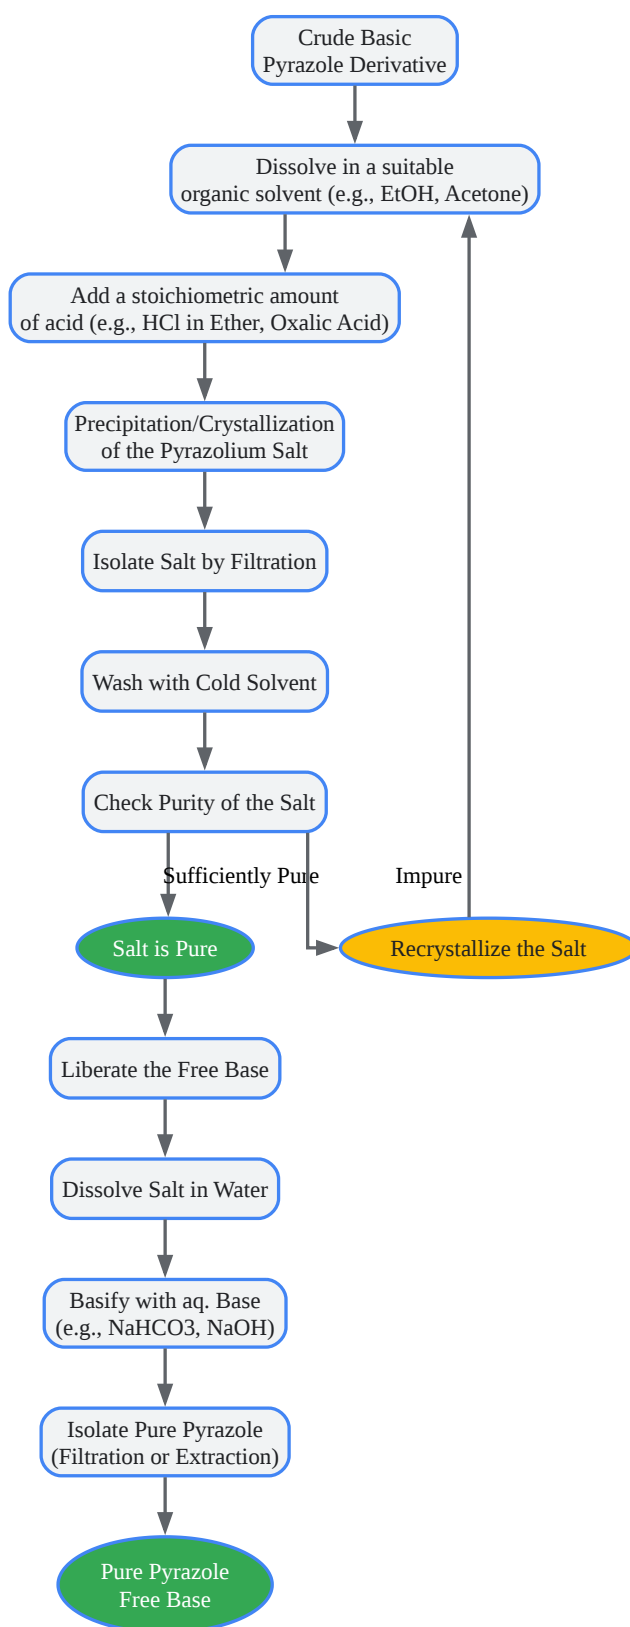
Crude Basic Pyrazole Derivative

Dissolve in a suitable organic solvent (e.g., EtOH, Acetone)

Add a stoichiometric amount of acid (e.g., HCl in Ether, Oxalic Acid)

Precipitation/Crystallization of the Pyrazolium Salt

Isolate Salt by Filtration

Wash with Cold Solvent

Check Purity of the Salt

Sufficiently Pure

Impure

Salt is Pure

Recrystallize the Salt

Liberate the Free Base

Dissolve Salt in Water

Basify with aq. Base (e.g., NaHCO3, NaOH)

Isolate Pure Pyrazole (Filtration or Extraction)

Pure Pyrazole Free Base